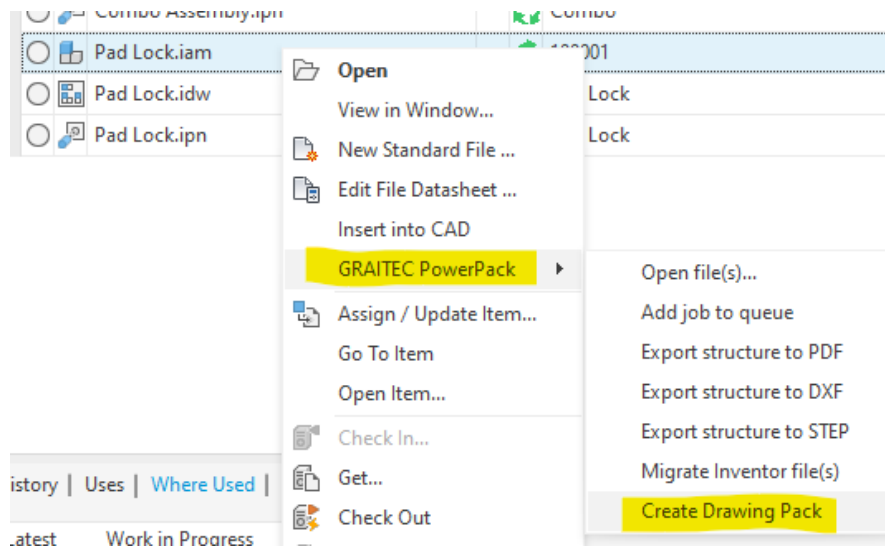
Combo Assembly.ipn | Combo
Pad Lock.iam | 100001
Pad Lock.idw | Lock
Pad Lock.ipn | Lock

Open
View in Window...
New Standard File ...
Edit File Datasheet ...
Insert into CAD
GRAITEC PowerPack
Assign / Update Item...
Go To Item
Open Item...
Check In...
Get...
Check Out

Open file(s)...
Add job to queue
Export structure to PDF
Export structure to DXF
Export structure to STEP
Migrate Inventor file(s)
Create Drawing Pack

istory | Uses | Where Used |
atest | Work in Progress